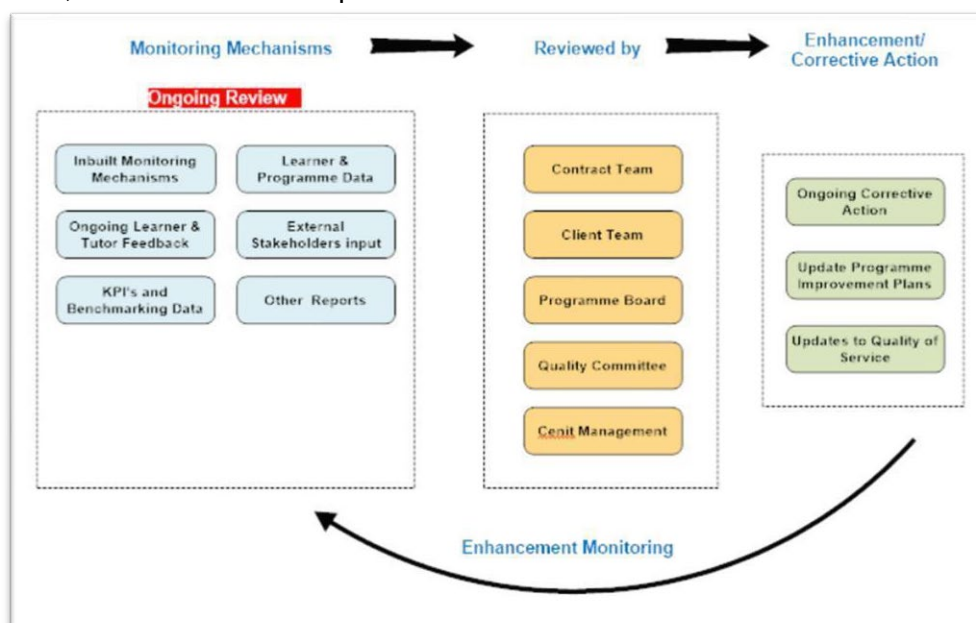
Monitoring Mechanisms

Reviewed by

Enhancement/ Corrective Action

Ongoing Review

Inbuilt Monitoring Mechanisms

Learner & Programme Data

Ongoing Learner & Tutor Feedback

External Stakeholders input

KPI's and Benchmarking Data

Other Reports

Contract Team

Client Team

Programme Board

Quality Committee

Cenit Management

Ongoing Corrective Action

Update Programme Improvement Plans

Updates to Quality of Service

Enhancement Monitoring